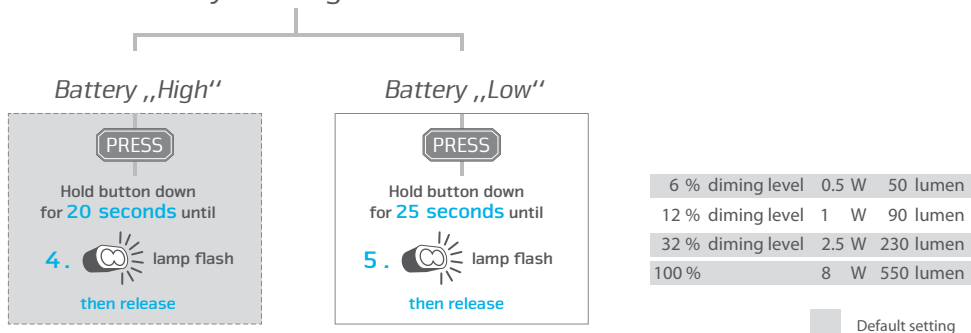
Battery ,,High''

PRESS

Hold button down for 20 seconds until

4. lamp flash

then release

Battery ,,Low''

PRESS

Hold button down for 25 seconds until

5. lamp flash

then release

| | | | |
|---|---|---|---|
| 6 % diming level | 0.5 W | 50 lumen |
| 12 % diming level | 1 W | 90 lumen |
| 32 % diming level | 2.5 W | 230 lumen |
| 100 % | 8 W | 550 lumen |

Default setting